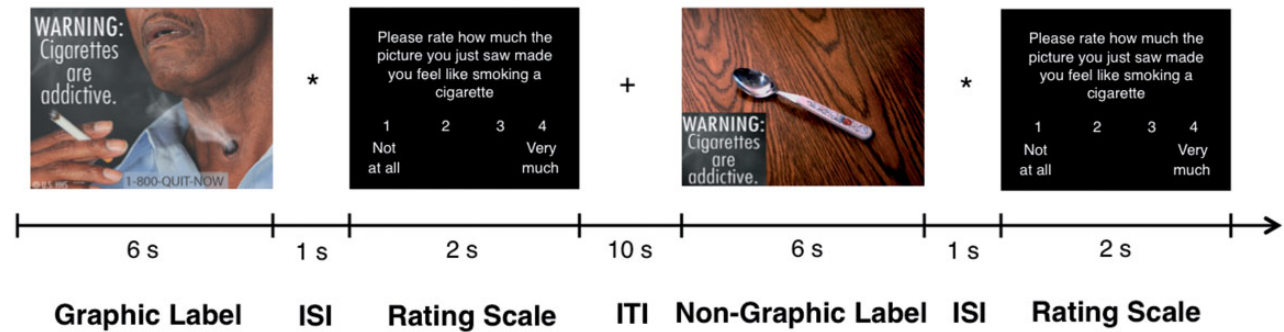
WARNING: Cigarettes are addictive.

1-800-QUIT-NOW

*

Please rate how much the picture you just saw made you feel like smoking a cigarette

1 Not at all 2 3 4 Very much

+

WARNING: Cigarettes are addictive.

*

Please rate how much the picture you just saw made you feel like smoking a cigarette

1 Not at all 2 3 4 Very much

6 s 1 s 2 s 10 s 6 s 1 s 2 s

Graphic Label ISI Rating Scale ITI Non-Graphic Label ISI Rating Scale